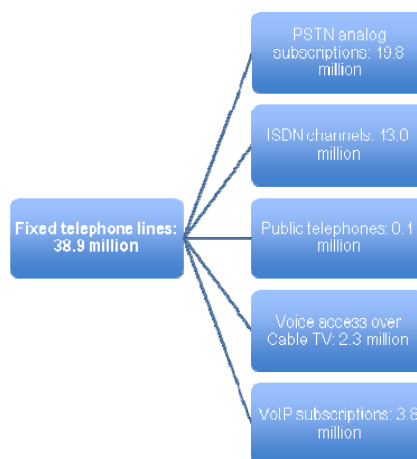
Fixed telephone lines: 38.9 million

PSTN analog subscriptions: 19.8 million

ISDN channels: 13.0 million

Public telephones: 0.1 million

Voice access over Cable TV: 2.3 million

VoIP subscriptions: 3.8 million